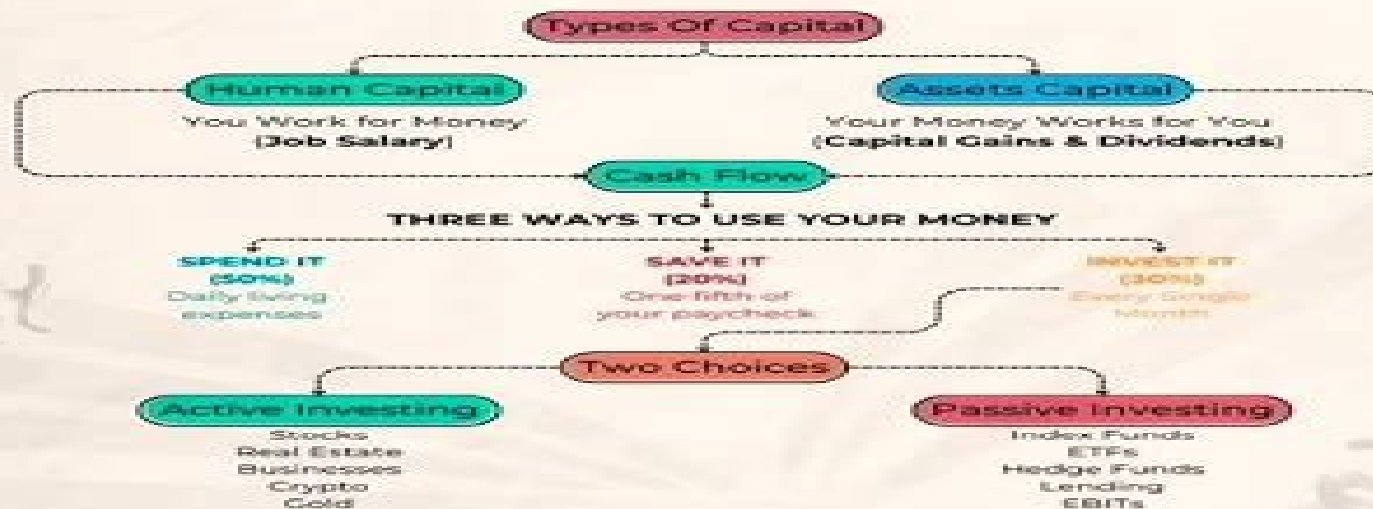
Types Of Capital

Human Capital
You Work for Money
(Job Salary)

Assets Capital
Your Money Works for You
(Capital Gains & Dividends)

Cash Flow

THREE WAYS TO USE YOUR MONEY

SPEND IT
(50%)
Daily living expenses

SAVE IT
(20%)
One-fifth of your paycheck

INVEST IT
(30%)
Every Single Month

Two Choices

Active Investing
Stocks
Real Estate
Businesses
Crypto
Gold

Passive Investing
Index Funds
ETFs
Hedge Funds
Lending
EBITs